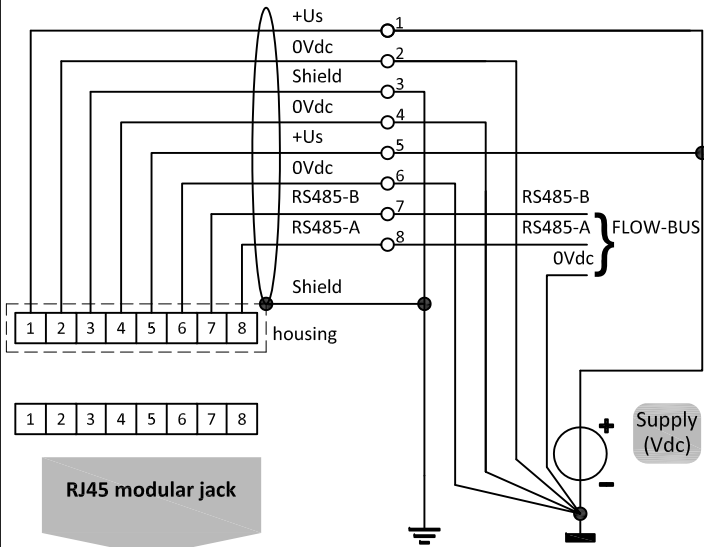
+Us 1
0Vdc 2
Shield 3
0Vdc 4
+Us 5
0Vdc 6
RS485-B 7
RS485-A 8

RS485-B
RS485-A
0Vdc
FLOW-BUS

Shield

| 1 | 2 | 3 | 4 | 5 | 6 | 7 | 8 |
|---|---|---|---|---|---|---|---|

housing

| 1 | 2 | 3 | 4 | 5 | 6 | 7 | 8 |
|---|---|---|---|---|---|---|---|

RJ45 modular jack

+
-
Supply (Vdc)